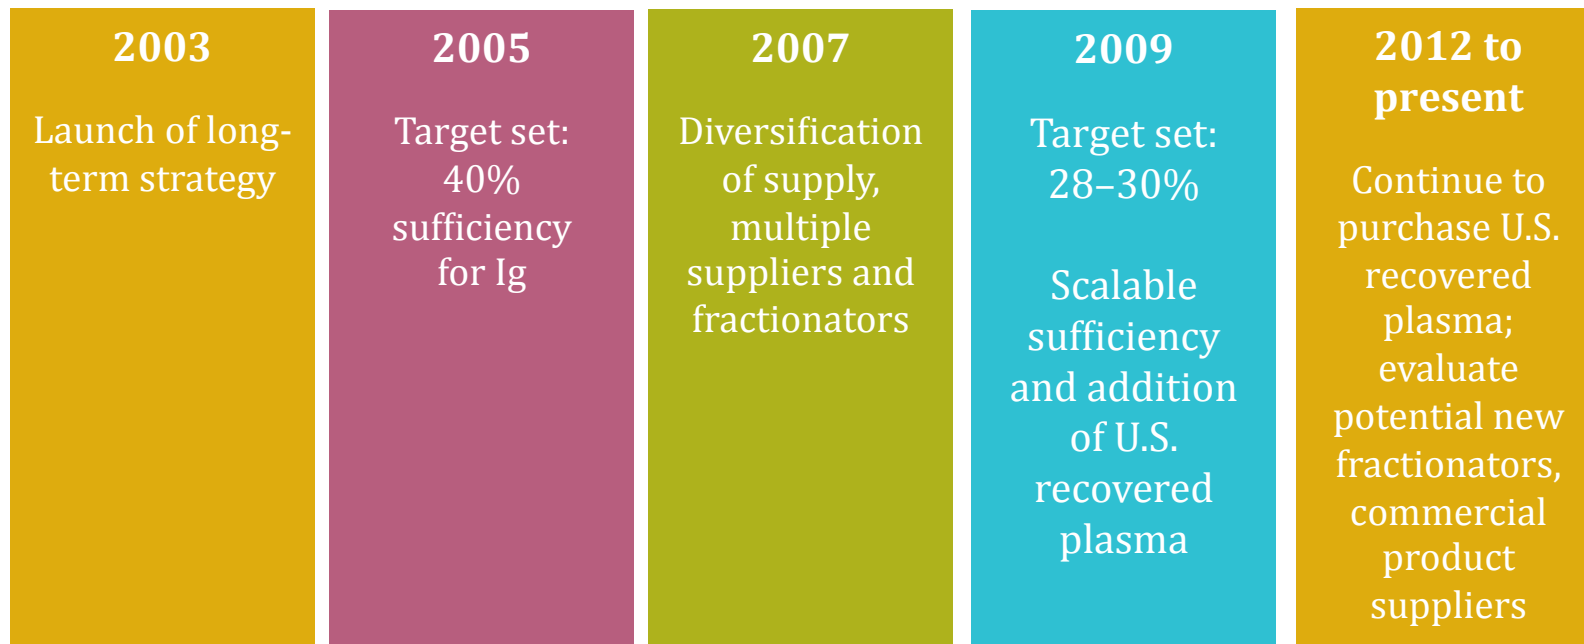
2003

Launch of long-term strategy

2005

Target set: 40% sufficiency for Ig

2007

Diversification of supply, multiple suppliers and fractionators

2009

Target set: 28–30%

Scalable sufficiency and addition of U.S. recovered plasma

2012 to present

Continue to purchase U.S. recovered plasma; evaluate potential new fractionators, commercial product suppliers